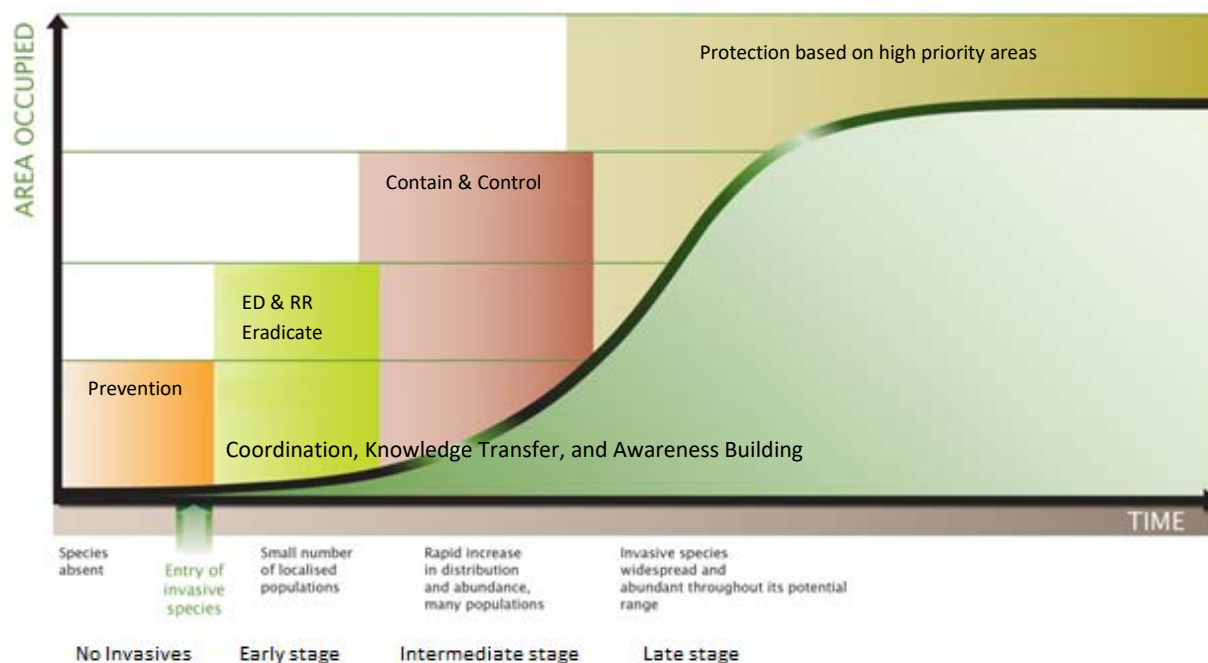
AREA OCCUPIED

Protection based on high priority areas

Contain & Control

ED & RR
Eradicate

Prevention

Coordination, Knowledge Transfer, and Awareness Building

TIME

Species absent

Entry of invasive species

Small number of localised populations

Rapid increase in distribution and abundance, many populations

Invasive species widespread and abundant throughout its potential range

No Invasives

Early stage

Intermediate stage

Late stage